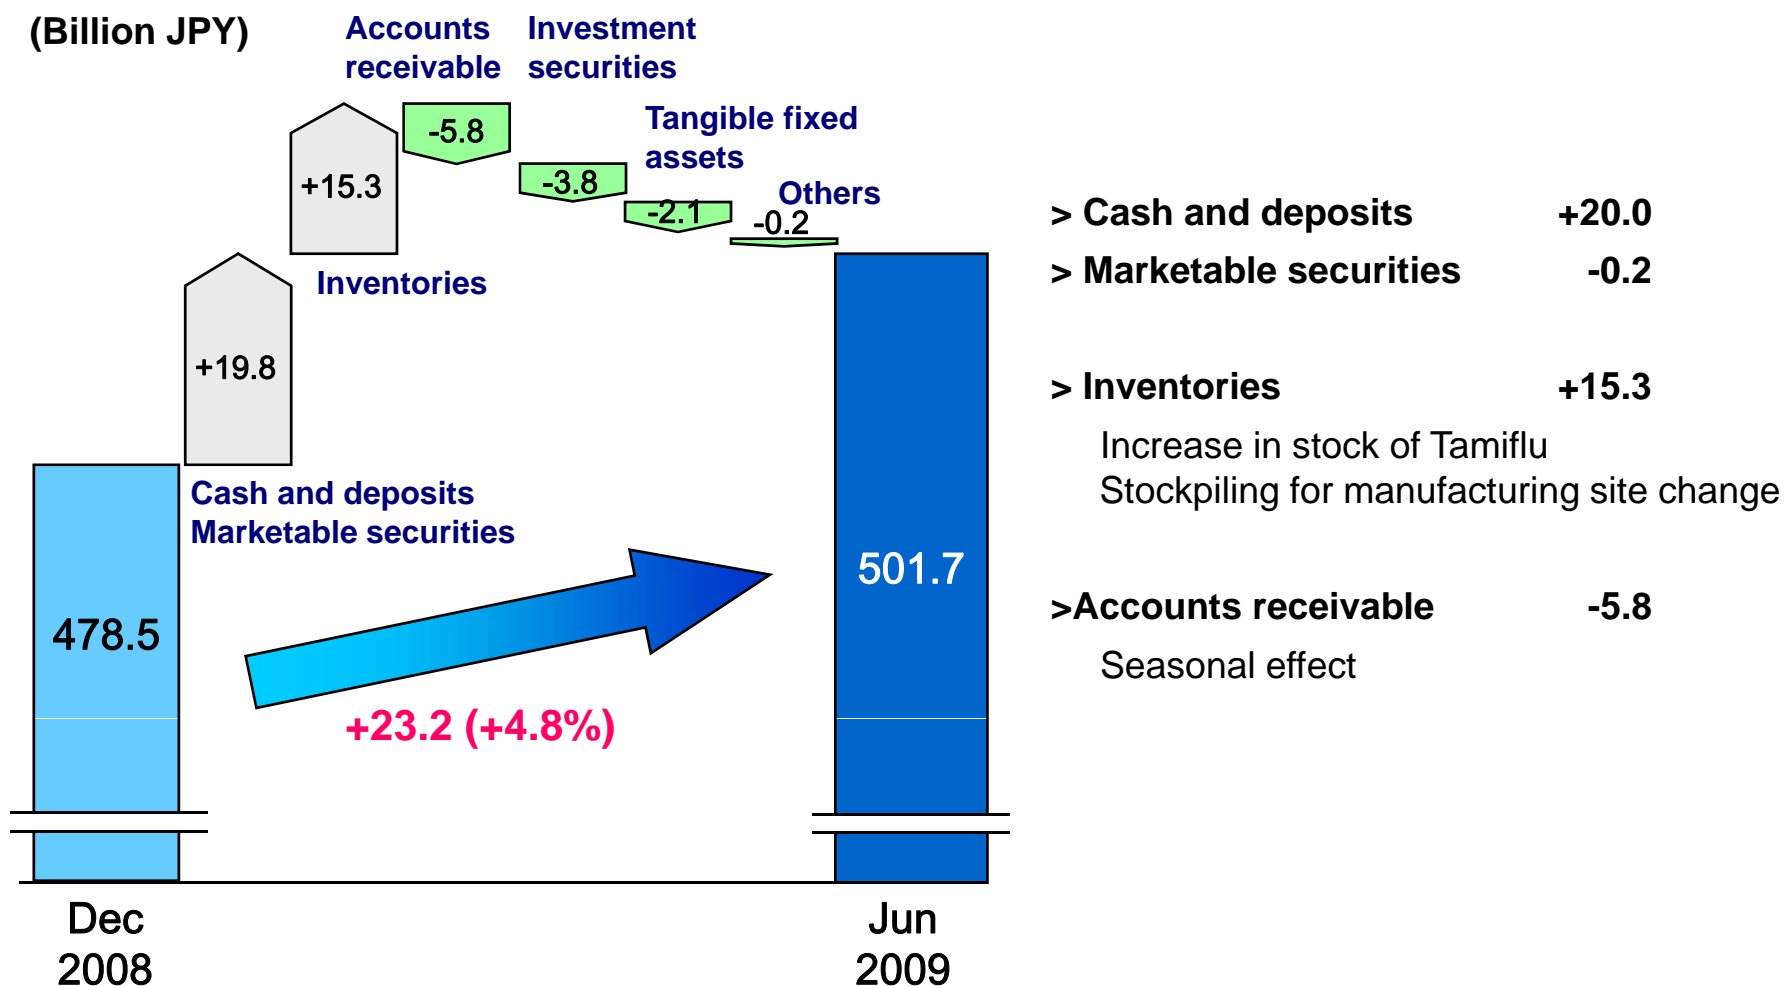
(Billion JPY)

Accounts receivable

Investment securities

Tangible fixed assets

Others

+15.3

-5.8

-3.8

-2.1

-0.2

Inventories

+19.8

Cash and deposits
Marketable securities

478.5

501.7

+23.2 (+4.8%)

Dec 2008

Jun 2009

> Cash and deposits +20.0
> Marketable securities -0.2

> Inventories +15.3

Increase in stock of Tamiflu
Stockpiling for manufacturing site change

>Accounts receivable -5.8

Seasonal effect